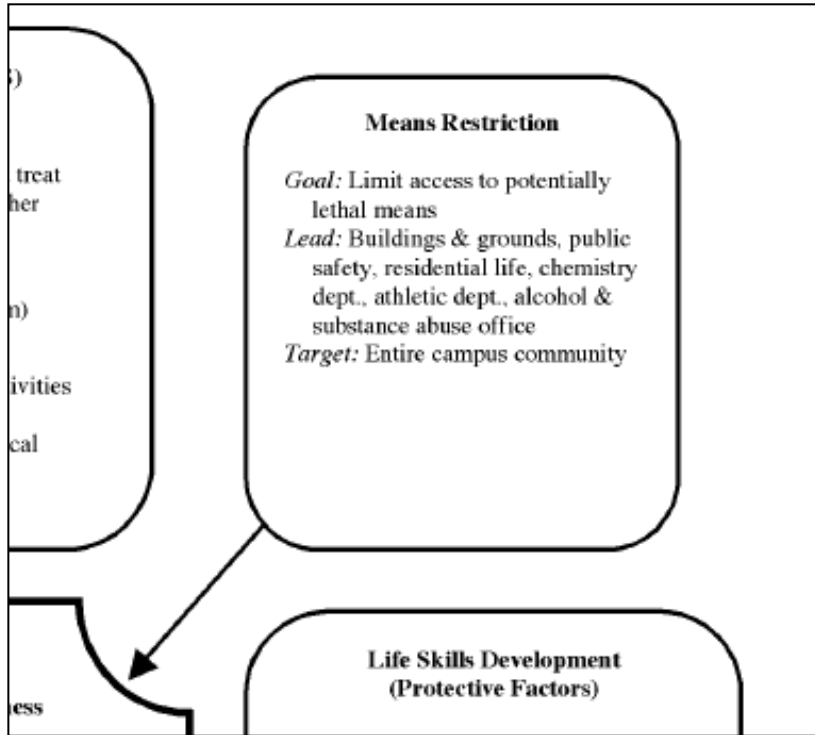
)

treat
her

n)

ivities

cal

Means Restriction

*Goal:* Limit access to potentially lethal means
*Lead:* Buildings & grounds, public safety, residential life, chemistry dept., athletic dept., alcohol & substance abuse office
*Target:* Entire campus community

ness

Life Skills Development
(Protective Factors)